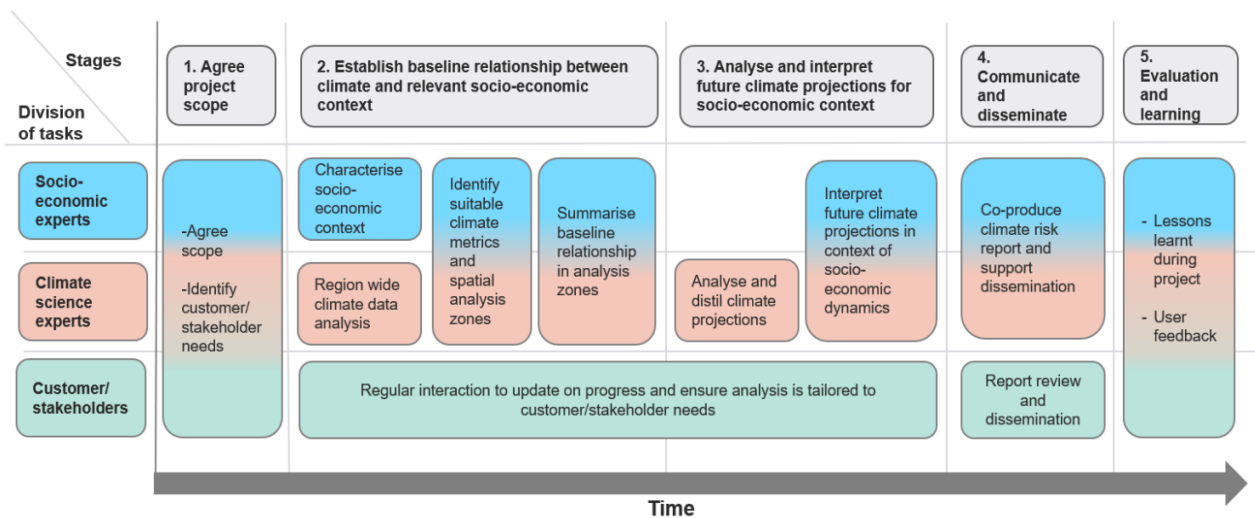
Stages

Division of tasks

1. Agree project scope

2. Establish baseline relationship between climate and relevant socio-economic context

3. Analyse and interpret future climate projections for socio-economic context

4. Communicate and disseminate

5. Evaluation and learning

Socio-economic experts

Climate science experts

Customer/ stakeholders

-Agree scope

-Identify customer/ stakeholder needs

Characterise socio-economic context

Region wide climate data analysis

Identify suitable climate metrics and spatial analysis zones

Summarise baseline relationship in analysis zones

Analyse and distil climate projections

Interpret future climate projections in context of socio-economic dynamics

Co-produce climate risk report and support dissemination

- Lessons learnt during project

- User feedback

Regular interaction to update on progress and ensure analysis is tailored to customer/stakeholder needs

Report review and dissemination

Time